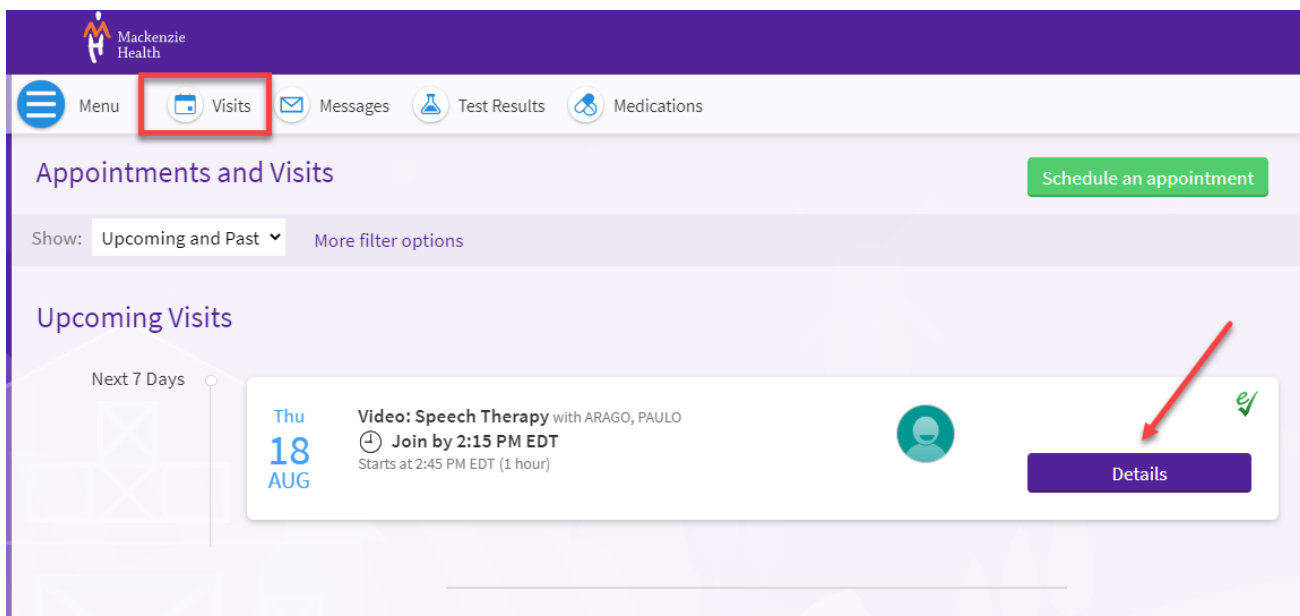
Mackenzie Health

Menu Visits Messages Test Results Medications

Appointments and Visits

Schedule an appointment

Show: Upcoming and Past

More filter options

Upcoming Visits

Next 7 Days

Thu
18
AUG

Video: Speech Therapy with ARAGO, PAULO
Join by 2:15 PM EDT
Starts at 2:45 PM EDT (1 hour)

Details